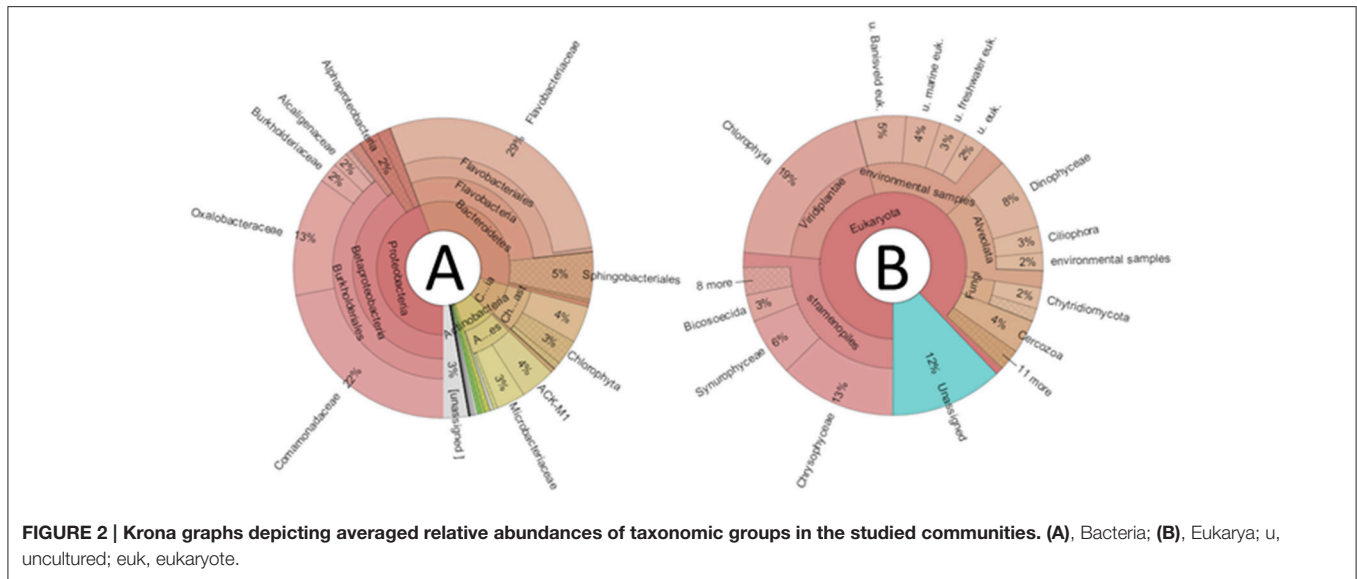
A

Alphaproteobacteria
Alcaligenaceae
Burkholderiaceae
2%
2%
2%
Flavobacteriaceae
29%
Flavobacteriales
Flavobacteria
Bacteroidetes
Oxalobacteraceae
13%
Betaproteobacteria
Burkholderiales
Proteobacteria
5%
Sphingobacteriales
C...ia
Ch...ast
Actinobacteria
A...es
4%
3%
Chlorophyta
4%
3%
ACK-M1
Microbacteriaceae
3%
[unassigned]
Comamonadaceae
22%

B

u. Banisveld euk.
u. marine euk.
u. freshwater euk.
u. euk.
5%
4%
3%
2%
Chlorophyta
19%
Viridiplantae
environmental samples
Eukaryota
Dinophyceae
8%
Alveolata
3%
Ciliophora
2%
environmental samples
Fungi
2%
Chytridiomycota
4%
Cercozoa
11 more
8 more
Bicosoecida
3%
stramenopiles
Synurophyceae
6%
12%
Unassigned
Chrysophyceae
13%

FIGURE 2 | Krona graphs depicting averaged relative abundances of taxonomic groups in the studied communities. (A), Bacteria; (B), Eukarya; u, uncultured; euk, eukaryote.